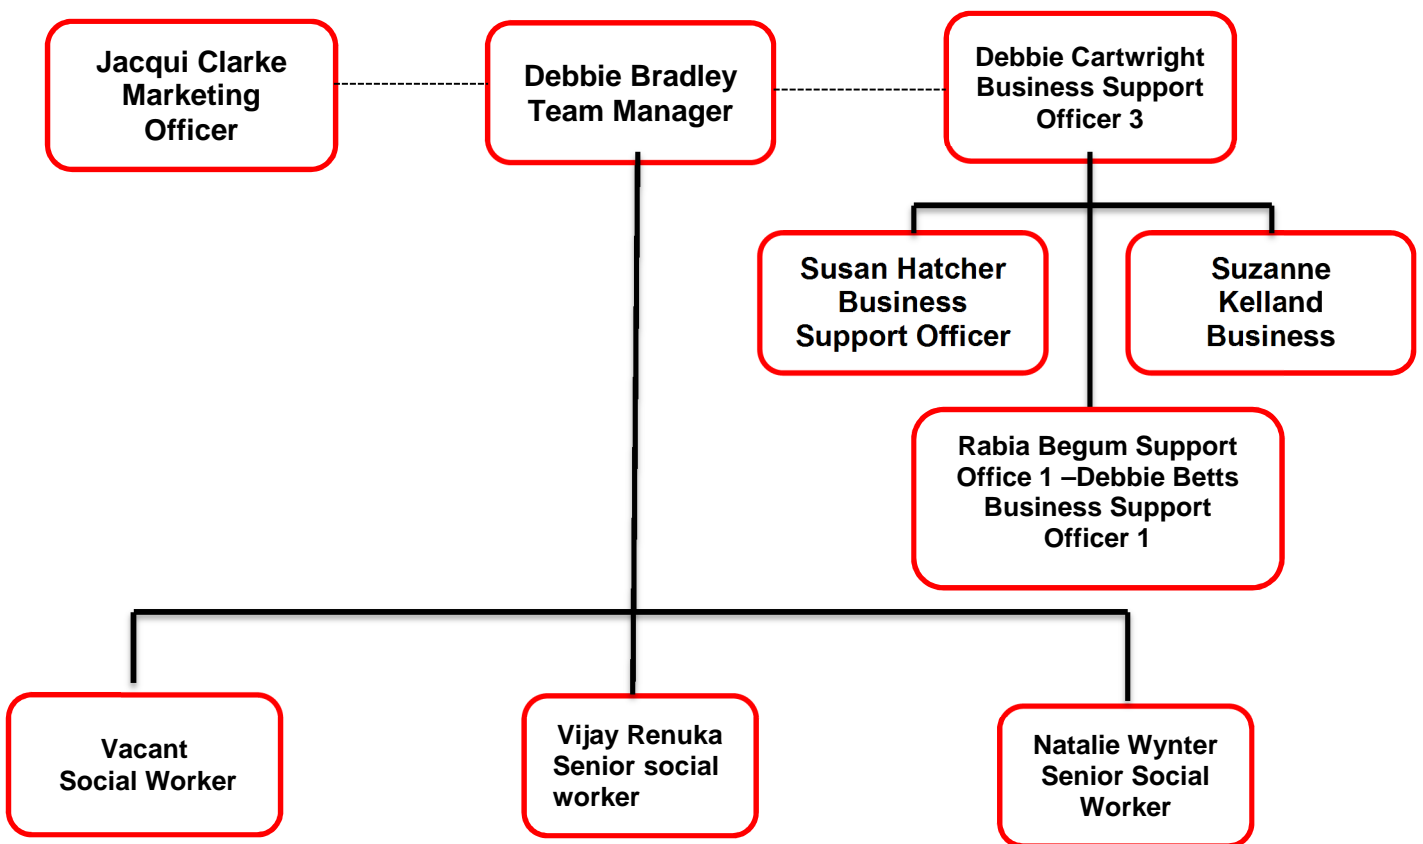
Jacqui Clarke
Marketing
Officer

Debbie Bradley
Team Manager

Debbie Cartwright
Business Support
Officer 3

Susan Hatcher
Business
Support Officer

Suzanne
Kelland
Business

Rabia Begum Support
Office 1 –Debbie Betts
Business Support
Officer 1

Vacant
Social Worker

Vijay Renuka
Senior social
worker

Natalie Wynter
Senior Social
Worker